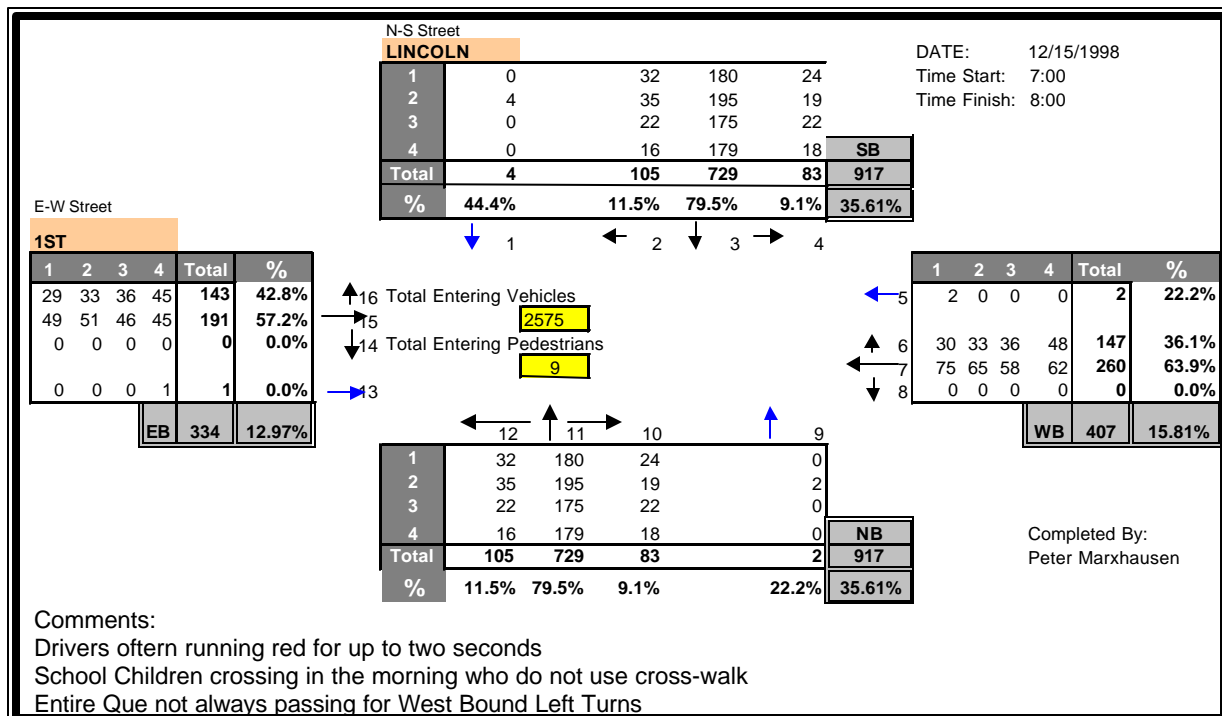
N-S Street
LINCOLN

| | | | | |
|---|---|---|---|---|
| 1 | 0 | 32 | 180 | 24 |
| 2 | 4 | 35 | 195 | 19 |
| 3 | 0 | 22 | 175 | 22 |
| 4 | 0 | 16 | 179 | 18 | SB |
| Total | 4 | 105 | 729 | 83 | 917 |
| % | 44.4% | 11.5% | 79.5% | 9.1% | 35.61% |

1 2 3 4

DATE: 12/15/1998
Time Start: 7:00
Time Finish: 8:00

E-W Street
1ST

| 1 | 2 | 3 | 4 | Total | % |
|---|---|---|---|---|---|
| 29 | 33 | 36 | 45 | 143 | 42.8% |
| 49 | 51 | 46 | 45 | 191 | 57.2% |
| 0 | 0 | 0 | 0 | 0 | 0.0% |
| 0 | 0 | 0 | 1 | 1 | 0.0% |
| | | | EB | 334 | 12.97% |

16 Total Entering Vehicles
15
2575
14 Total Entering Pedestrians
9
13

| 1 | 2 | 3 | 4 | Total | % |
|---|---|---|---|---|---|
| 2 | 0 | 0 | 0 | 2 | 22.2% |
| 30 | 33 | 36 | 48 | 147 | 36.1% |
| 75 | 65 | 58 | 62 | 260 | 63.9% |
| 0 | 0 | 0 | 0 | 0 | 0.0% |
| | | | WB | 407 | 15.81% |

5 6 7 8

12 11 10 9

| | | | | | |
|---|---|---|---|---|---|
| 1 | 32 | 180 | 24 | 0 | |
| 2 | 35 | 195 | 19 | 2 | |
| 3 | 22 | 175 | 22 | 0 | |
| 4 | 16 | 179 | 18 | 0 | NB |
| Total | 105 | 729 | 83 | 2 | 917 |
| % | 11.5% | 79.5% | 9.1% | 22.2% | 35.61% |

Completed By:
Peter Marxhausen

Comments:
Drivers oftern running red for up to two seconds
School Children crossing in the morning who do not use cross-walk
Entire Que not always passing for West Bound Left Turns